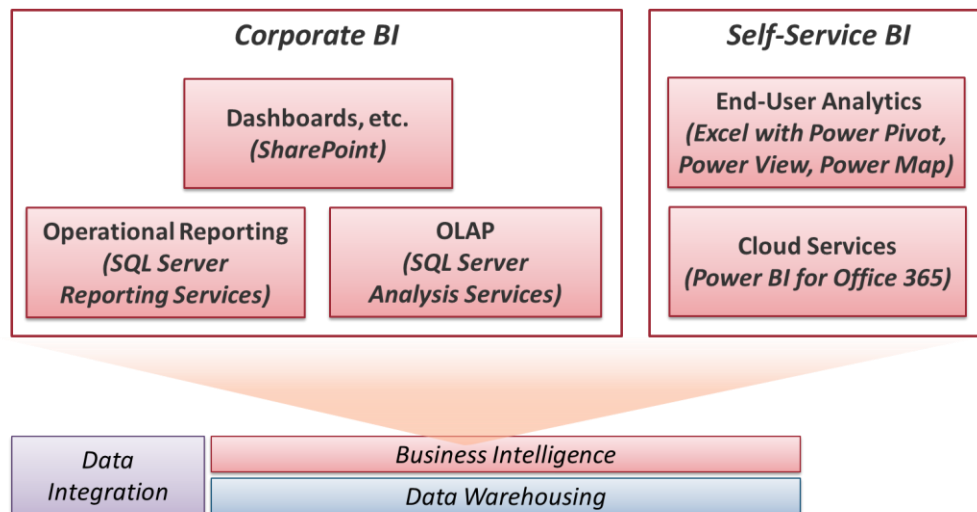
Corporate BI

Dashboards, etc.
(SharePoint)

Operational Reporting
(SQL Server Reporting Services)

OLAP
(SQL Server Analysis Services)

Self-Service BI

End-User Analytics
(Excel with Power Pivot, Power View, Power Map)

Cloud Services
(Power BI for Office 365)

Data Integration

Business Intelligence

Data Warehousing